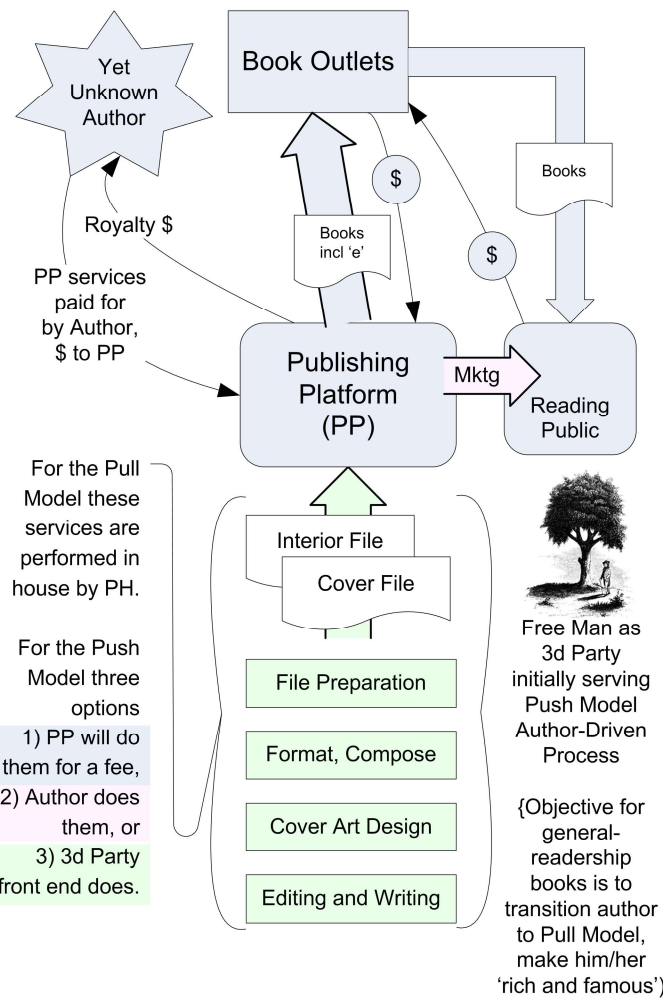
Yet Unknown Author

Book Outlets

Books

$

Royalty $

Books incl 'e'

$

PP services paid for by Author, $ to PP

Publishing Platform (PP)

Mktg

Reading Public

For the Pull Model these services are performed in house by PH.

For the Push Model three options
1) PP will do them for a fee,
2) Author does them, or
3) 3d Party front end does.

Interior File

Cover File

File Preparation

Format, Compose

Cover Art Design

Editing and Writing

Free Man as 3d Party initially serving Push Model Author-Driven Process

{Objective for general-readership books is to transition author to Pull Model, make him/her 'rich and famous'}